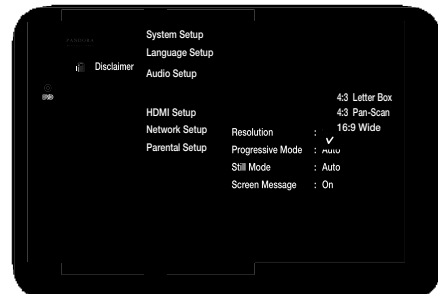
Disclaimer

System Setup
Language Setup
Audio Setup

HDMI Setup
Network Setup
Parental Setup

4:3 Letter Box
4:3 Pan-Scan
16:9 Wide

Resolution :
Progressive Mode : Auto
Still Mode : Auto
Screen Message : On